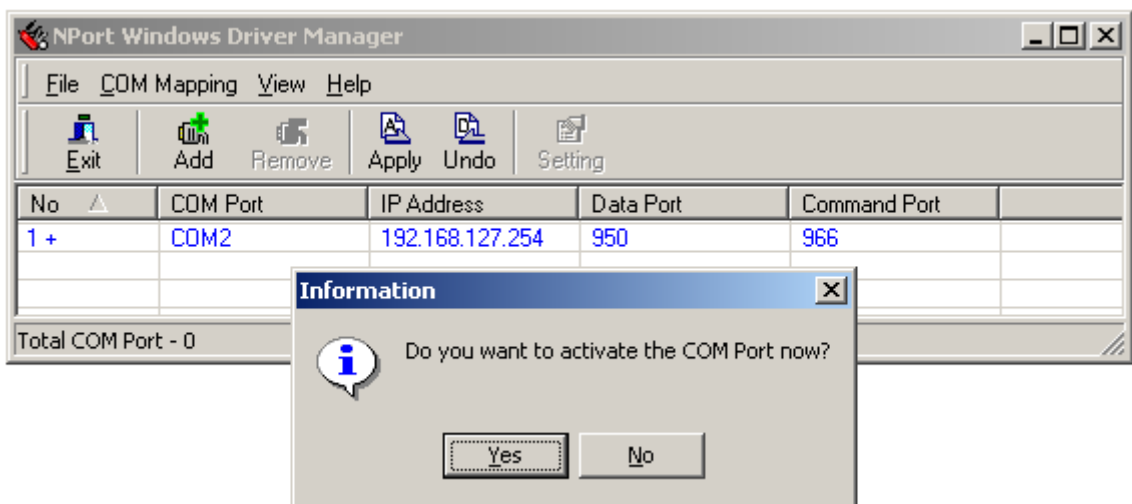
NPort Windows Driver Manager

File COM Mapping View Help

Exit Add Remove Apply Undo Setting

| No | COM Port | IP Address | Data Port | Command Port |
|---|---|---|---|---|
| 1 + | COM2 | 192.168.127.254 | 950 | 966 |

Total COM Port - 0

Information

Do you want to activate the COM Port now?

Yes No